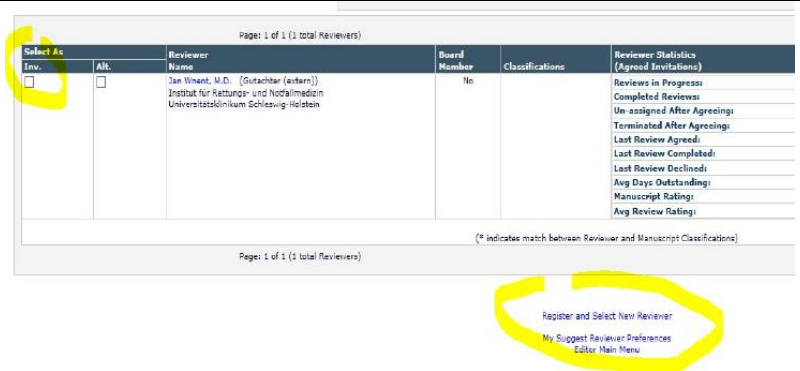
Page: 1 of 1 (1 total Reviewers)

| Select As Inv. | Alt. | Reviewer Name | Board Member | Classifications | Reviewer Statistics (Agreed Invitations) |
|---|---|---|---|---|---|
| ☐ | ☐ | Jan Wnent, M.D. (Gutachter (extern)) Institut für Rettungs- und Notfallmedizin Universitätsklinikum Schleswig-Holstein | No | | Reviews in Progress: Completed Reviews: Un-assigned After Agreeing: Terminated After Agreeing: Last Review Agreed: Last Review Completed: Last Review Declined: Avg Days Outstanding: Manuscript Rating: Avg Review Rating: |

(* indicates match between Reviewer and Manuscript Classifications)

Page: 1 of 1 (1 total Reviewers)

Register and Select New Reviewer

My Suggest Reviewer Preferences
Editor Main Menu